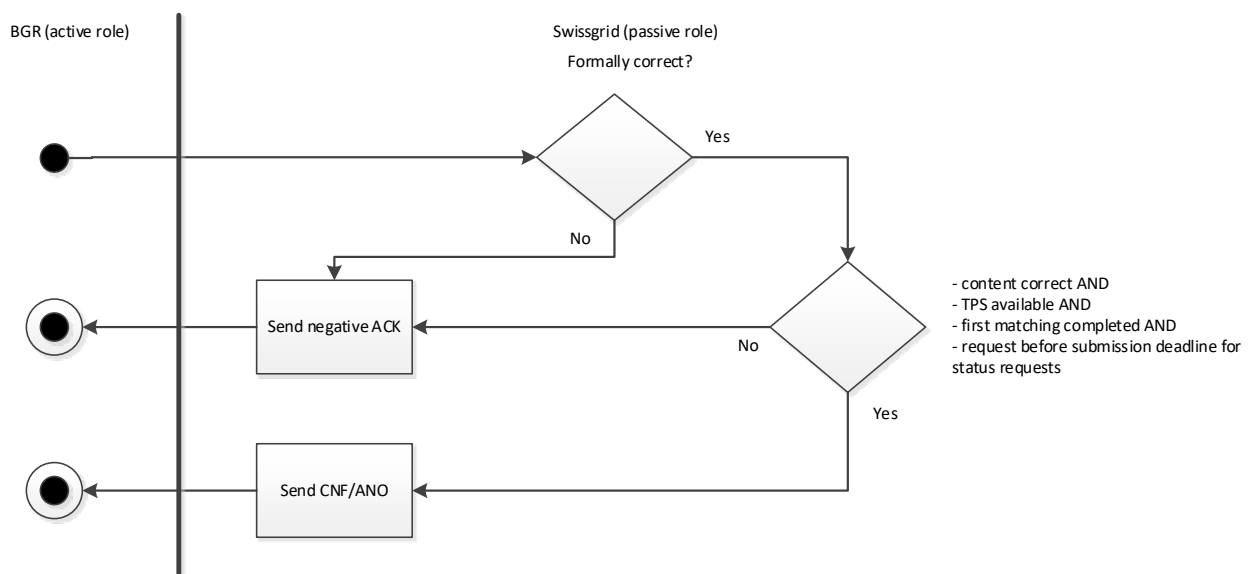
BGR (active role)

Swissgrid (passive role)

Formally correct?

Yes

No

- content correct AND
- TPS available AND
- first matching completed AND
- request before submission deadline for status requests

Send negative ACK

No

Yes

Send CNF/ANO